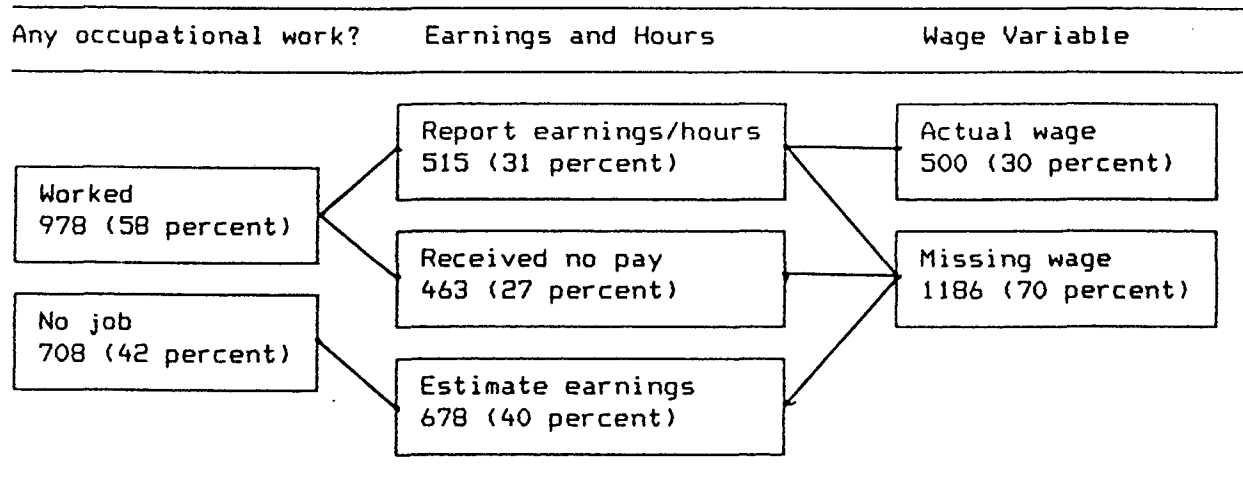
Any occupational work?

Earnings and Hours

Wage Variable

Worked
978 (58 percent)

No job
708 (42 percent)

Report earnings/hours
515 (31 percent)

Received no pay
463 (27 percent)

Estimate earnings
678 (40 percent)

Actual wage
500 (30 percent)

Missing wage
1186 (70 percent)